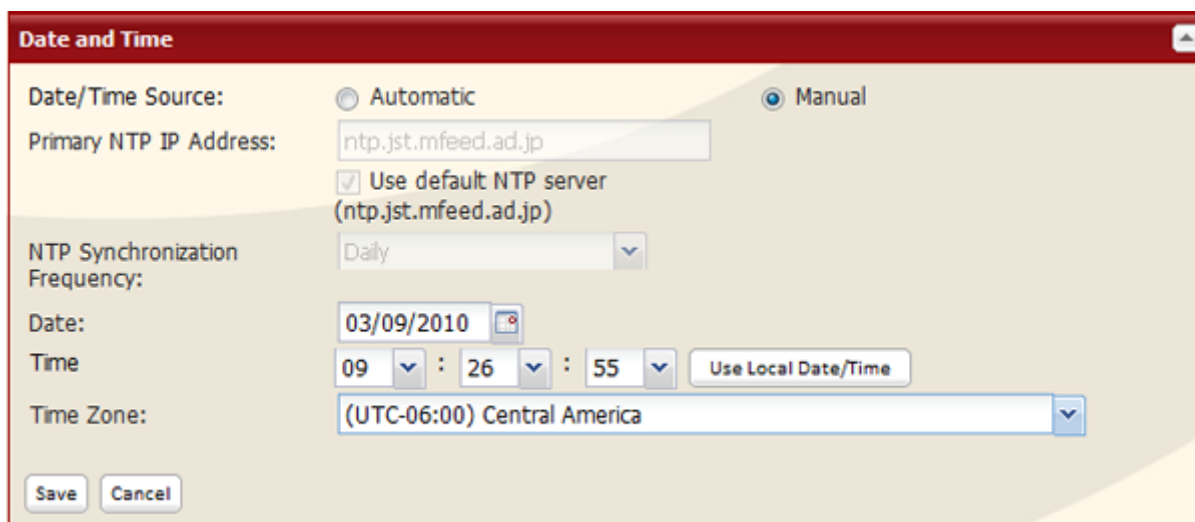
Date and Time

Date/Time Source: Automatic Manual

Primary NTP IP Address: ntp.jst.mfeed.ad.jp

Use default NTP server (ntp.jst.mfeed.ad.jp)

NTP Synchronization Frequency: Daily

Date: 03/09/2010

Time 09 : 26 : 55 Use Local Date/Time

Time Zone: (UTC-06:00) Central America

Save Cancel